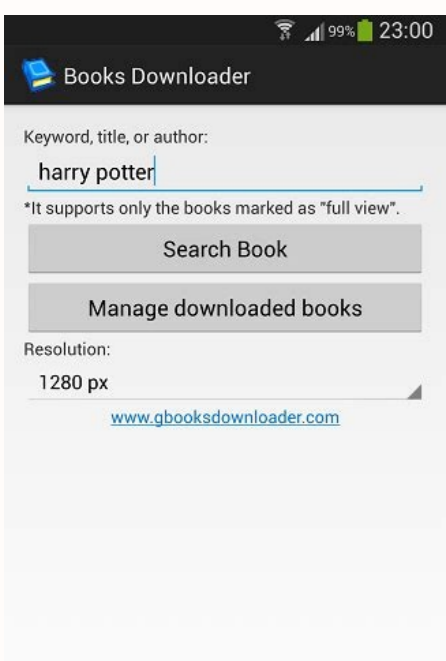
99% 23:00

Books Downloader

Keyword, title, or author:

harry potter

*It supports only the books marked as "full view".

Search Book

Manage downloaded books

Resolution:

1280 px

www.gbooksdownloader.com